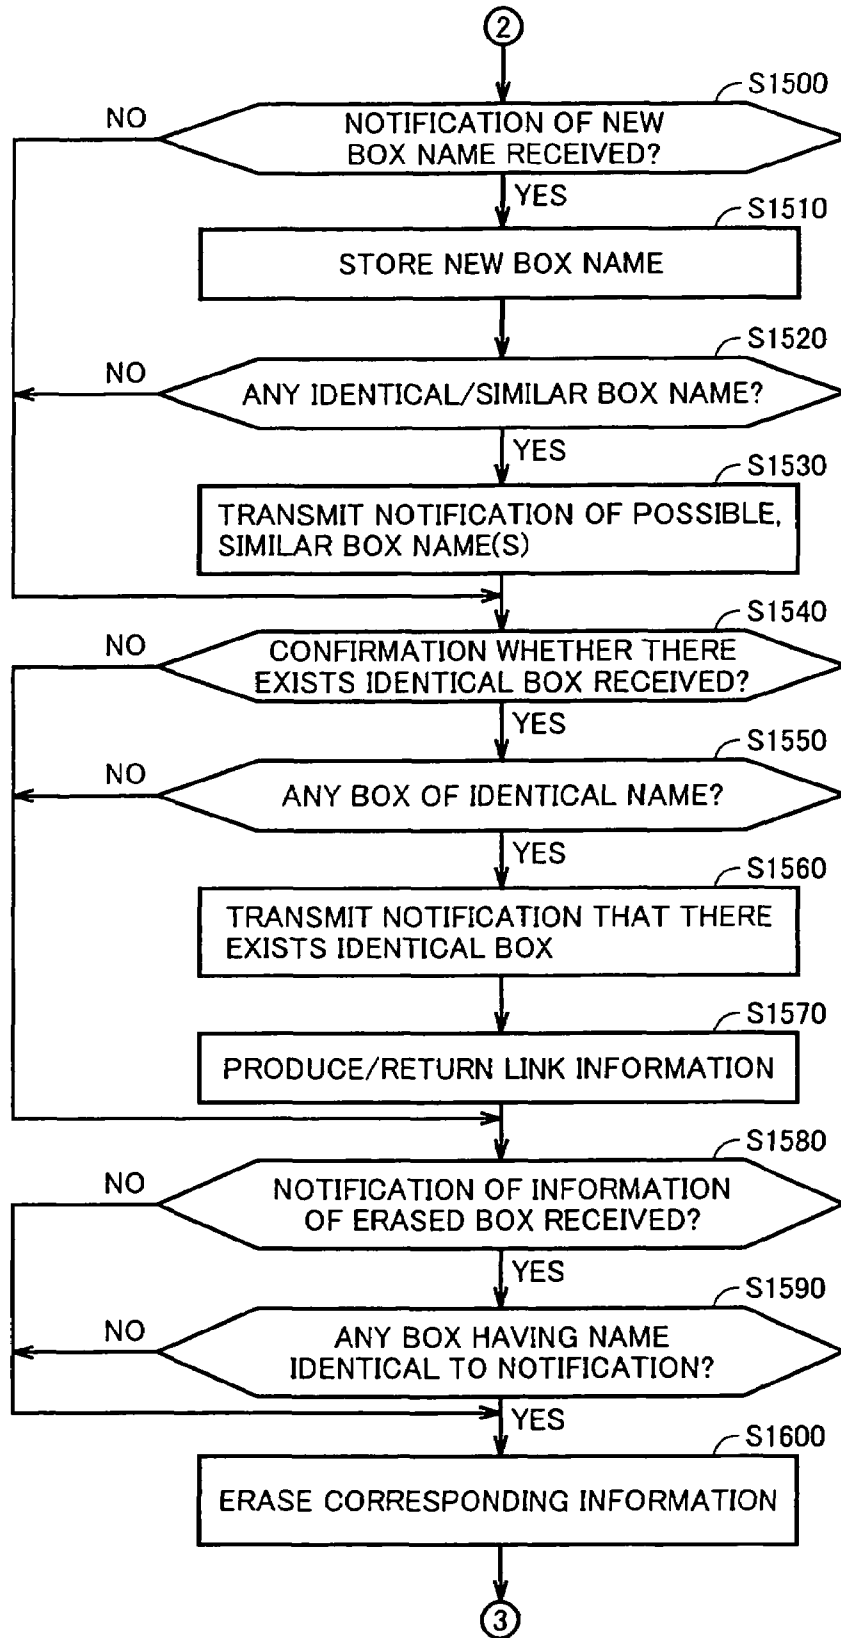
2

S1500
NOTIFICATION OF NEW BOX NAME RECEIVED?
NO
YES

S1510
STORE NEW BOX NAME

S1520
ANY IDENTICAL/SIMILAR BOX NAME?
NO
YES

S1530
TRANSMIT NOTIFICATION OF POSSIBLE, SIMILAR BOX NAME(S)

S1540
CONFIRMATION WHETHER THERE EXISTS IDENTICAL BOX RECEIVED?
NO
YES

S1550
ANY BOX OF IDENTICAL NAME?
NO
YES

S1560
TRANSMIT NOTIFICATION THAT THERE EXISTS IDENTICAL BOX

S1570
PRODUCE/RETURN LINK INFORMATION

S1580
NOTIFICATION OF INFORMATION OF ERASED BOX RECEIVED?
NO
YES

S1590
ANY BOX HAVING NAME IDENTICAL TO NOTIFICATION?
NO
YES

S1600
ERASE CORRESPONDING INFORMATION

3